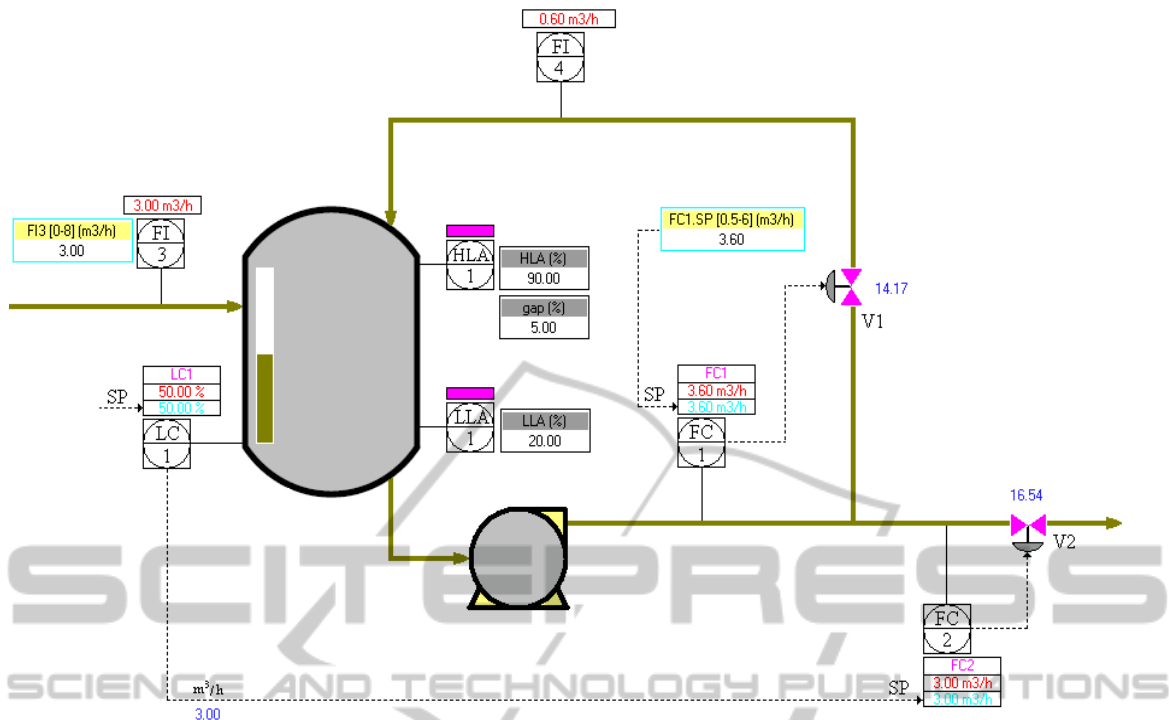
0.60 m3/h
FI
4

3.00 m3/h
FI3 [0-8] (m3/h)
3.00
FI
3

HLA
1
HLA (%)
90.00
gap (%)
5.00

FC1.SP [0.5-6] (m3/h)
3.60

14.17
V1

LC1
50.00 %
50.00 %
SP
LC
1

LLA
1
LLA (%)
20.00

FC1
SP
3.60 m3/h
3.60 m3/h
FC
1

16.54
V2

FC
2
FC2
SP
3.00 m3/h
3.00 m3/h

m³/h
3.00

SCITEPRESS
SCIENCE AND TECHNOLOGY PUBLICATIONS